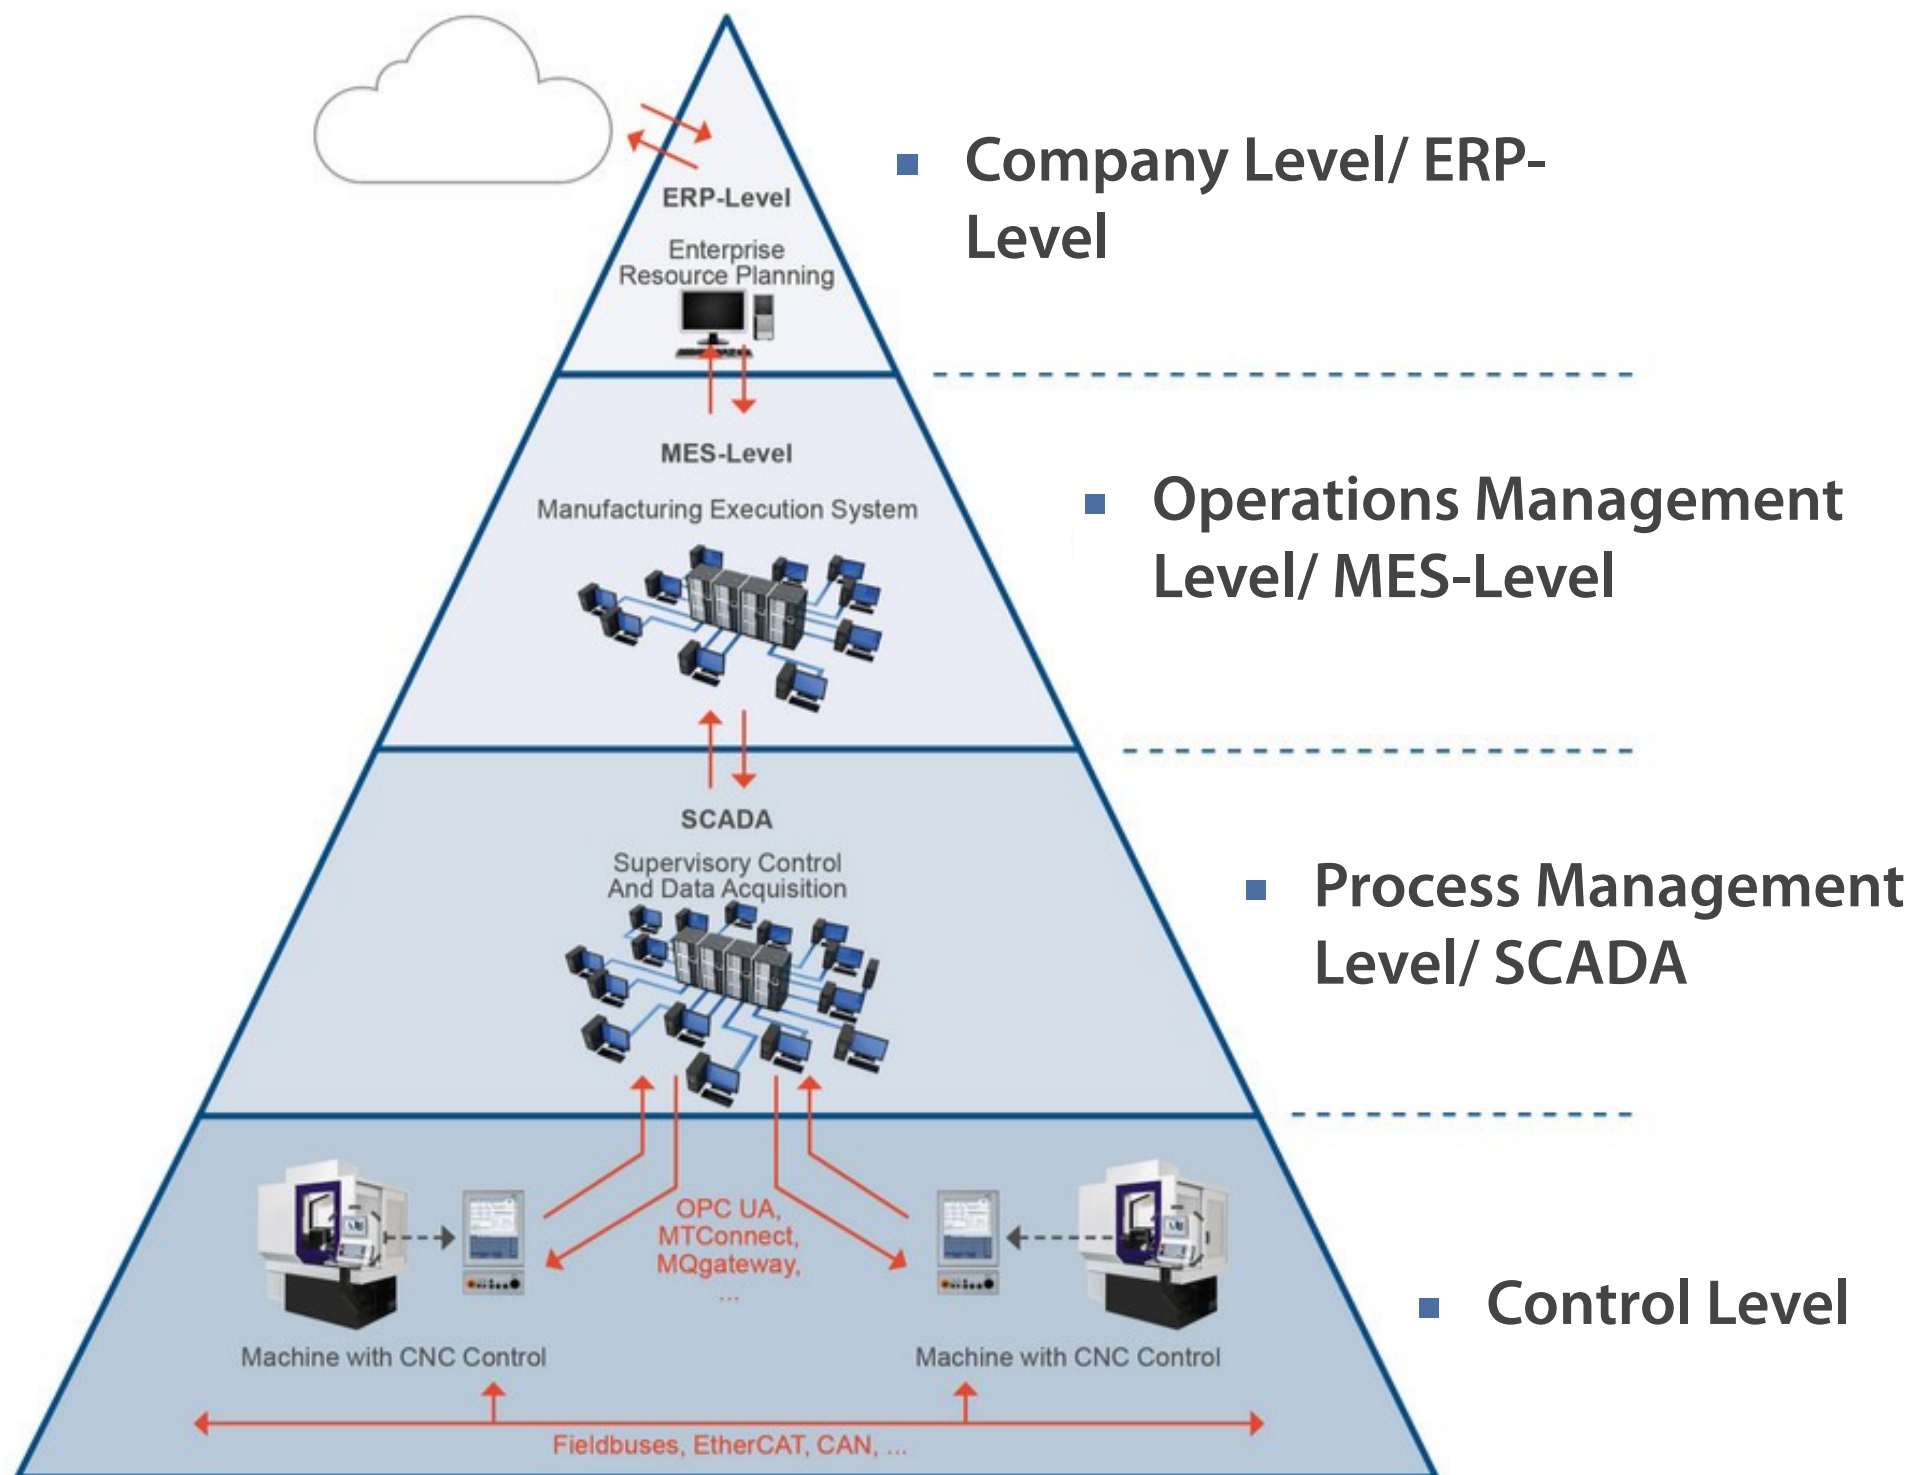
ERP-Level

Enterprise Resource Planning

MES-Level

Manufacturing Execution System

SCADA

Supervisory Control And Data Acquisition

OPC UA, MTConnect, MQgateway, ...

Machine with CNC Control

Machine with CNC Control

Fieldbuses, EtherCAT, CAN, ...

Company Level/ ERP-Level

Operations Management Level/ MES-Level

Process Management Level/ SCADA

Control Level